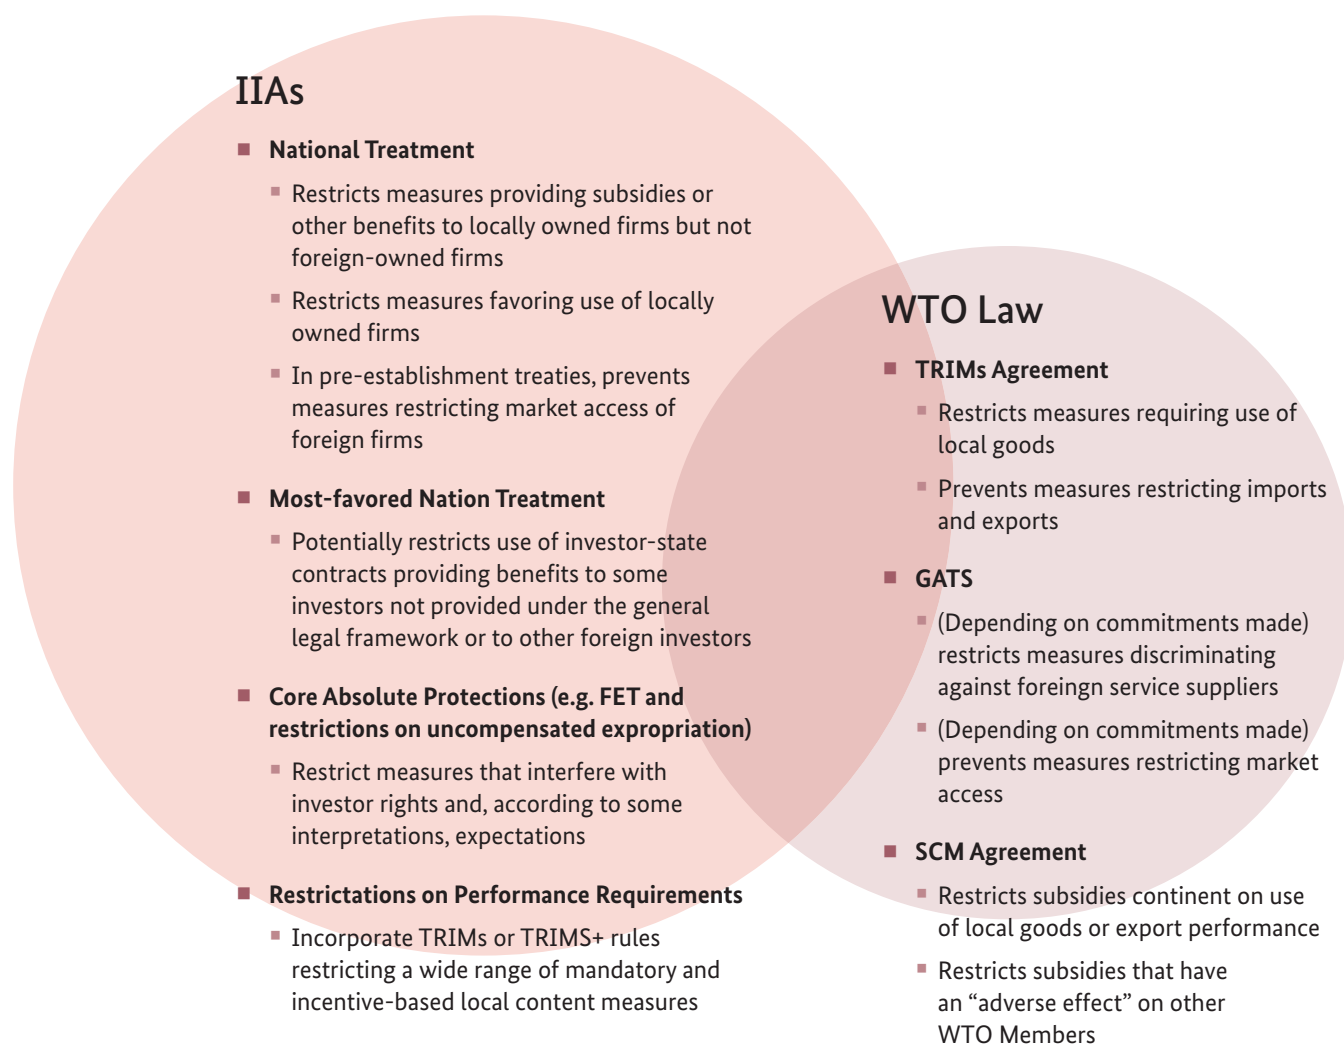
IIAs

National Treatment

Restricts measures providing subsidies or other benefits to locally owned firms but not foreign-owned firms

Restricts measures favoring use of locally owned firms

In pre-establishment treaties, prevents measures restricting market access of foreign firms

Most-favored Nation Treatment

Potentially restricts use of investor-state contracts providing benefits to some investors not provided under the general legal framework or to other foreign investors

Core Absolute Protections (e.g. FET and restrictions on uncompensated expropriation)

Restrict measures that interfere with investor rights and, according to some interpretations, expectations

Restrictations on Performance Requirements

Incorporate TRIMs or TRIMS+ rules restricting a wide range of mandatory and incentive-based local content measures

WTO Law

TRIMs Agreement

Restricts measures requiring use of local goods

Prevents measures restricting imports and exports

GATS

(Depending on commitments made) restricts measures discriminating against foreingn service suppliers

(Depending on commitments made) prevents measures restricting market access

SCM Agreement

Restricts subsidies continent on use of local goods or export performance

Restricts subsidies that have an "adverse effect" on other WTO Members